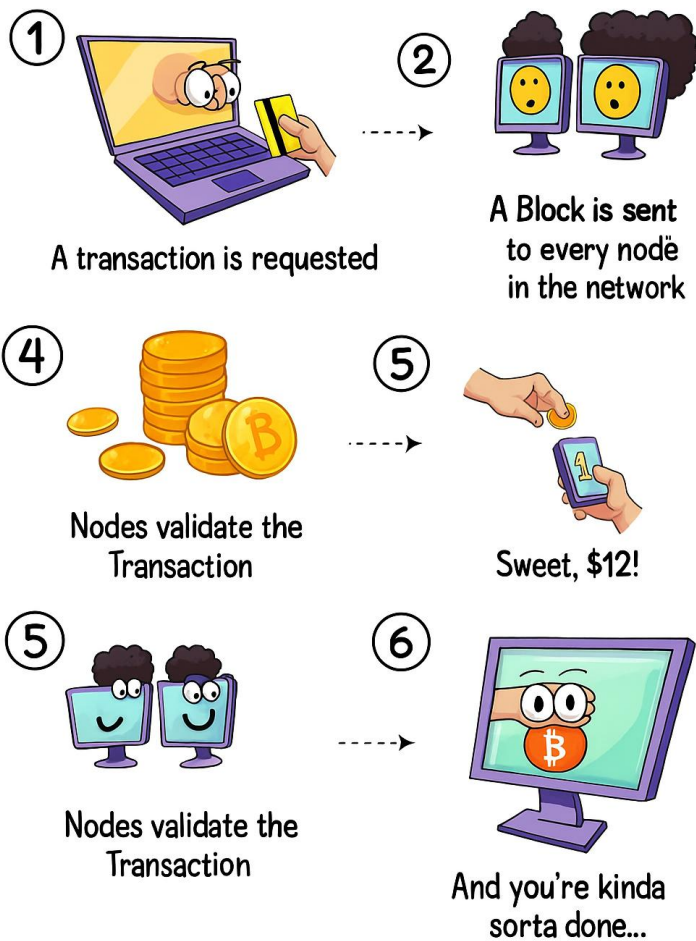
1

A transaction is requested

2

A Block is sent to every nodë in the network

4

Nodes validate the Transaction

5

1

Sweet, $12!

5

Nodes validate the Transaction

6

And you're kinda sorta done...